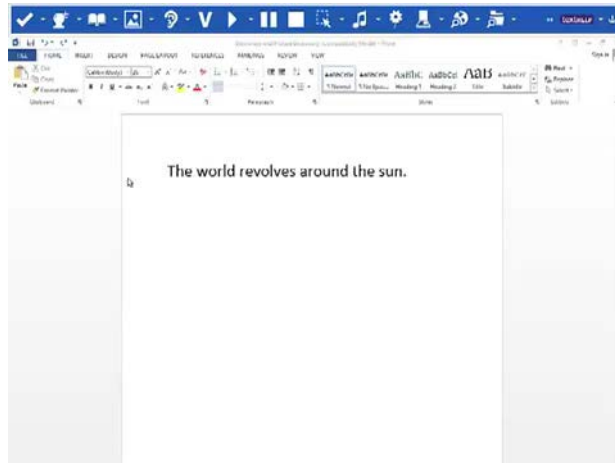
FILE HOME INSERT DESIGN PAGE LAYOUT REFERENCES MAILINGS REVIEW VIEW

Paste Cut Copy Format Painter

Clipboard Font Paragraph Styles Editing

AaBbCcDc AaBbCcDc AaBbC AaBbCcI AaB AaBbCcI

¶ Normal ¶ No Spac... Heading 1 Heading 2 Title Subtitle

Find Replace Select

The world revolves around the sun.